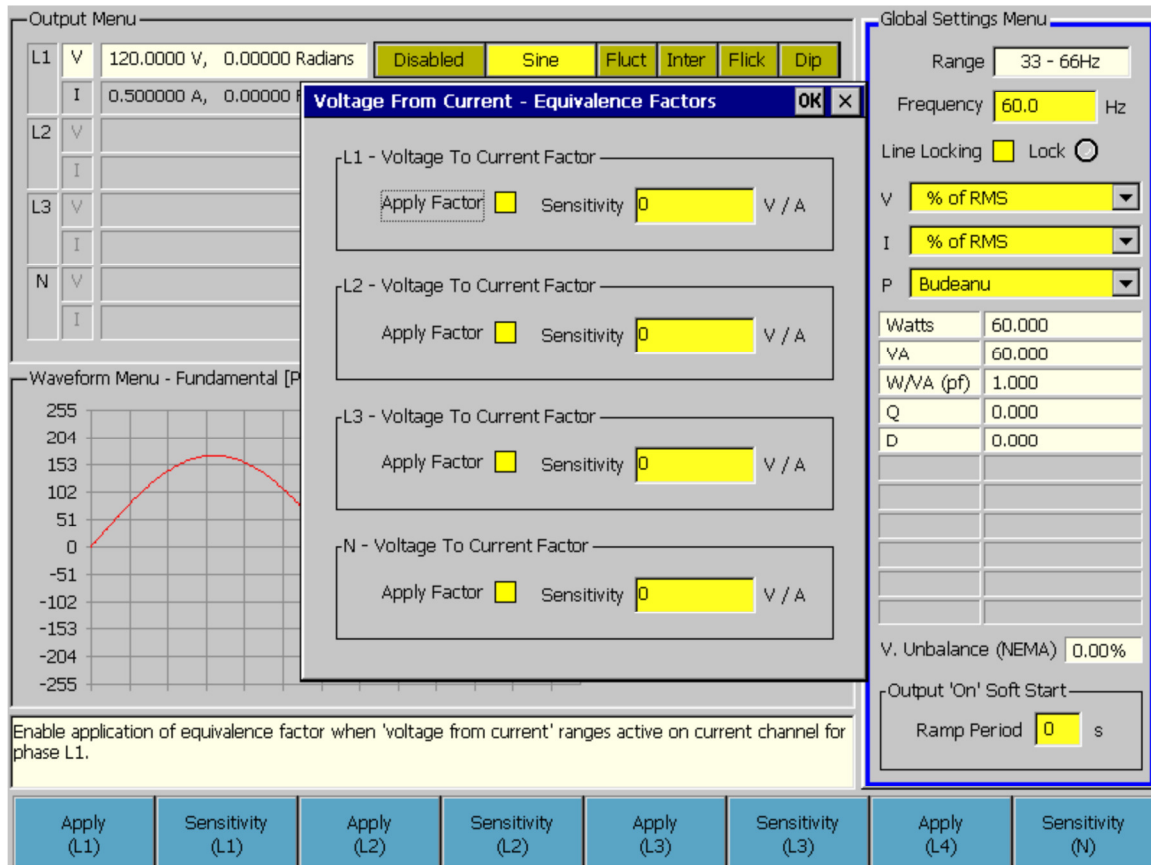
Output Menu

| | | | | | | | | |
|---|---|---|---|---|---|---|---|---|
| L1 | V | 120.0000 V, 0.00000 Radians | Disabled | Sine | Fluct | Inter | Flick | Dip |
| | I | 0.500000 A, 0.00000 R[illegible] | | | | | | |
| L2 | V | | | | | | | |
| | I | | | | | | | |
| L3 | V | | | | | | | |
| | I | | | | | | | |
| N | V | | | | | | | |
| | I | | | | | | | |

Waveform Menu - Fundamental [P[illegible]

255
204
153
102
51
0
-51
-102
-153
-204
-255

Voltage From Current - Equivalence Factors OK ×

L1 - Voltage To Current Factor
Apply Factor Sensitivity 0 V / A

L2 - Voltage To Current Factor
Apply Factor Sensitivity 0 V / A

L3 - Voltage To Current Factor
Apply Factor Sensitivity 0 V / A

N - Voltage To Current Factor
Apply Factor Sensitivity 0 V / A

Global Settings Menu
Range 33 - 66Hz
Frequency 60.0 Hz
Line Locking Lock
V % of RMS
I % of RMS
P Budeanu

| | |
|---|---|
| Watts | 60.000 |
| VA | 60.000 |
| W/VA (pf) | 1.000 |
| Q | 0.000 |
| D | 0.000 |

V. Unbalance (NEMA) 0.00%

Output 'On' Soft Start
Ramp Period 0 s

Enable application of equivalence factor when 'voltage from current' ranges active on current channel for phase L1.

Apply (L1) | Sensitivity (L1) | Apply (L2) | Sensitivity (L2) | Apply (L3) | Sensitivity (L3) | Apply (L4) | Sensitivity (N)